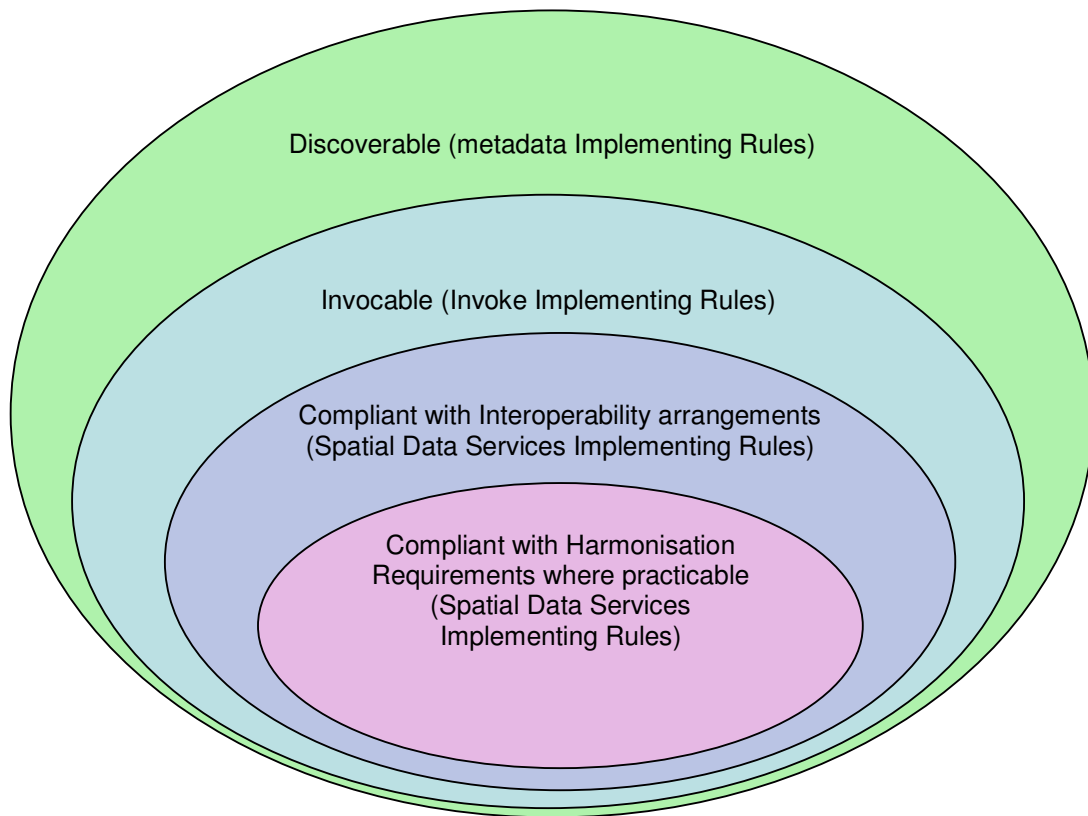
Discoverable (metadata Implementing Rules)

Invocable (Invoke Implementing Rules)

Compliant with Interoperability arrangements (Spatial Data Services Implementing Rules)

Compliant with Harmonisation Requirements where practicable (Spatial Data Services Implementing Rules)